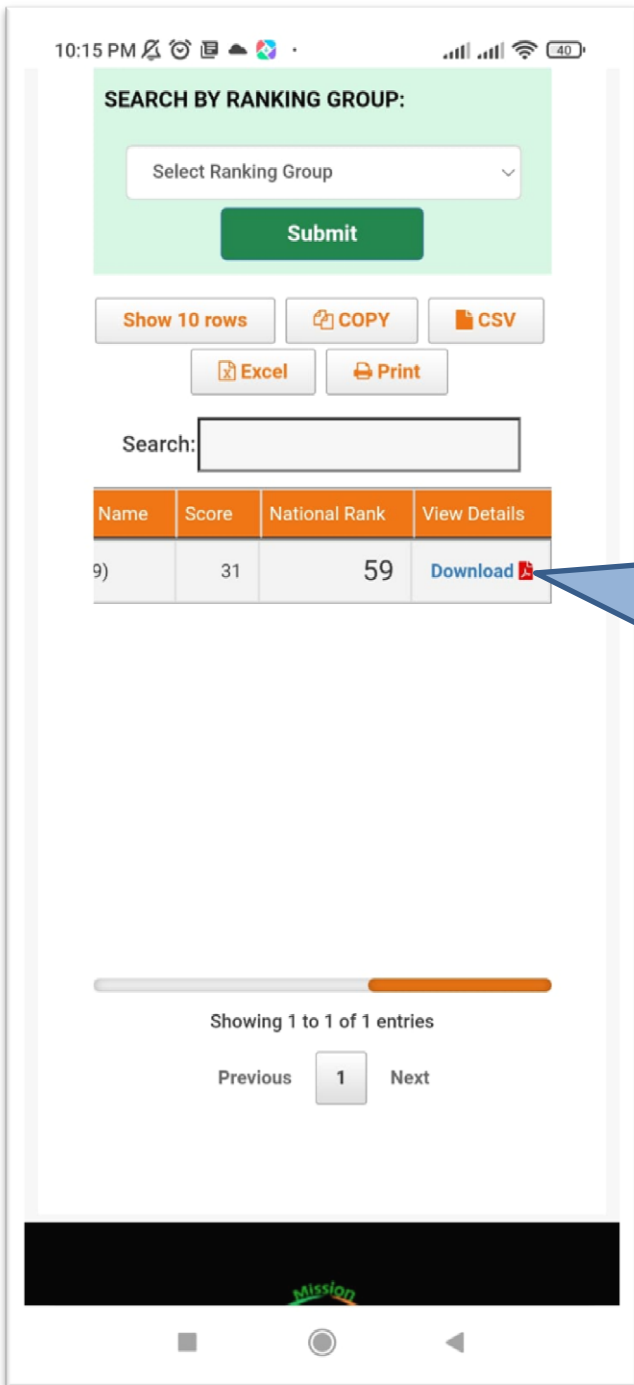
10:15 PM 40

SEARCH BY RANKING GROUP:

Select Ranking Group

Submit

Show 10 rows COPY CSV Excel Print

Search:

| Name | Score | National Rank | View Details |
|---|---|---|---|
| 9) | 31 | 59 | Download |

Showing 1 to 1 of 1 entries

Previous 1 Next

Mission